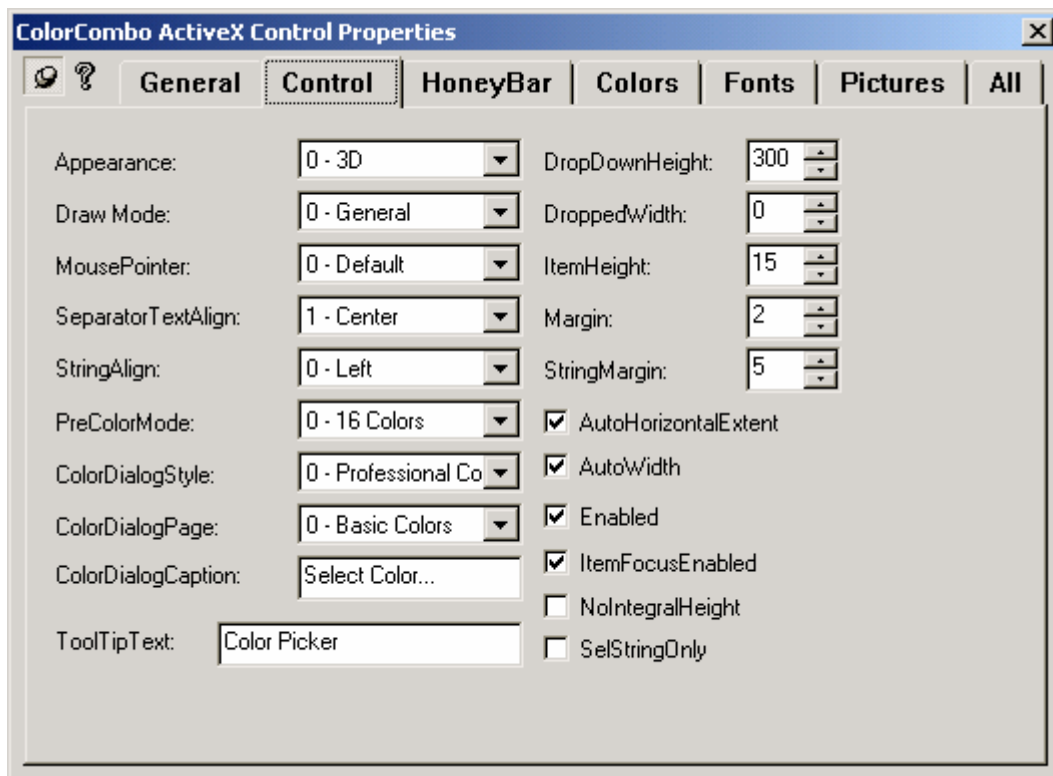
ColorCombo ActiveX Control Properties

General | Control | HoneyBar | Colors | Fonts | Pictures | All

Appearance: 0 - 3D
Draw Mode: 0 - General
MousePointer: 0 - Default
SeparatorTextAlign: 1 - Center
StringAlign: 0 - Left
PreColorMode: 0 - 16 Colors
ColorDialogStyle: 0 - Professional Co
ColorDialogPage: 0 - Basic Colors
ColorDialogCaption: Select Color...
ToolTipText: Color Picker

DropDownHeight: 300
DroppedWidth: 0
ItemHeight: 15
Margin: 2
StringMargin: 5
AutoHorizontalExtent
AutoWidth
Enabled
ItemFocusEnabled
NoIntegralHeight
SelStringOnly